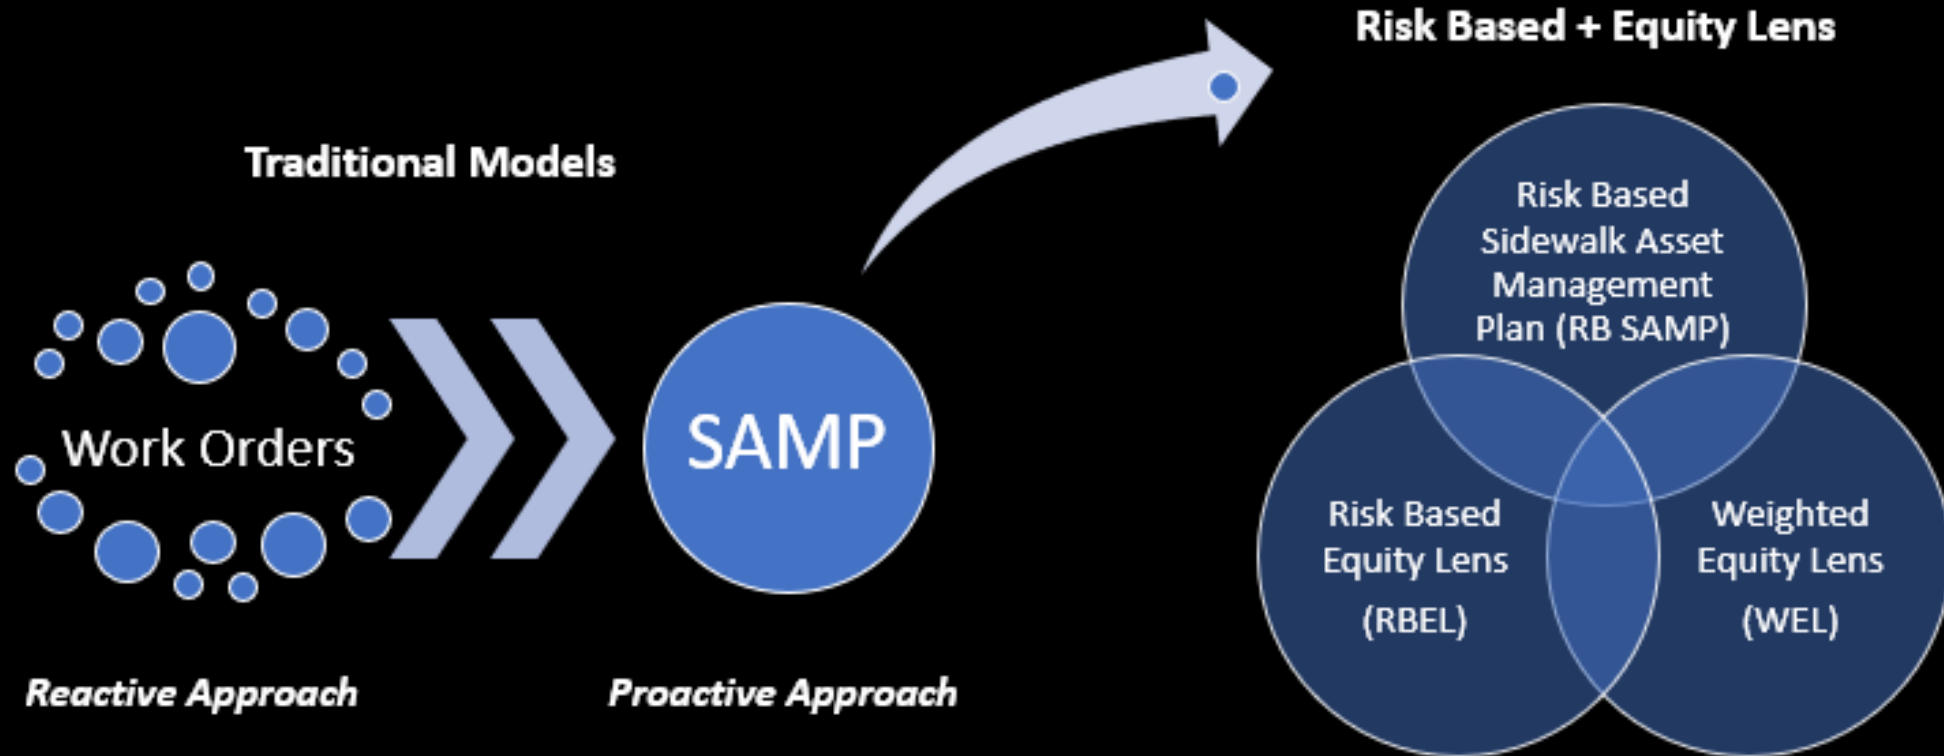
Risk Based + Equity Lens

Traditional Models

Work Orders

SAMP

Risk Based Sidewalk Asset Management Plan (RB SAMP)

Risk Based Equity Lens (RBEL)

Weighted Equity Lens (WEL)

Reactive Approach

Proactive Approach